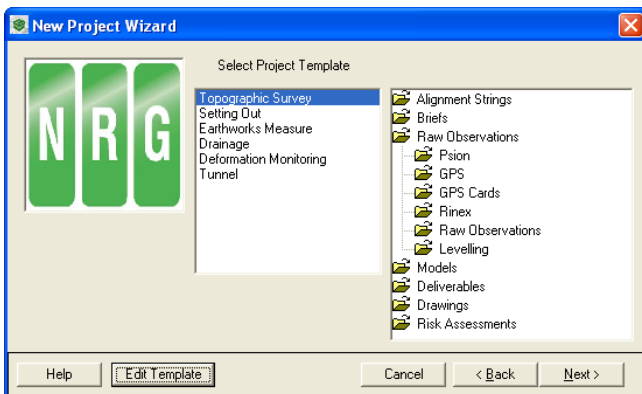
New Project Wizard

N R G

Select Project Template

Topographic Survey
Setting Out
Earthworks Measure
Drainage
Deformation Monitoring
Tunnel

Alignment Strings
Briefs
Raw Observations
Psion
GPS
GPS Cards
Rinex
Raw Observations
Levelling
Models
Deliverables
Drawings
Risk Assessments

Help
Edit Template
Cancel
< Back
Next >